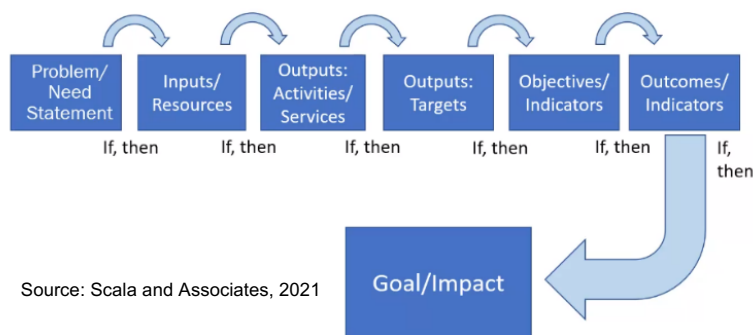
Problem/ Need Statement

Inputs/ Resources

Outputs: Activities/ Services

Outputs: Targets

Objectives/ Indicators

Outcomes/ Indicators

If, then

If, then

If, then

If, then

If, then

If, then

Goal/Impact

Source: Scala and Associates, 2021